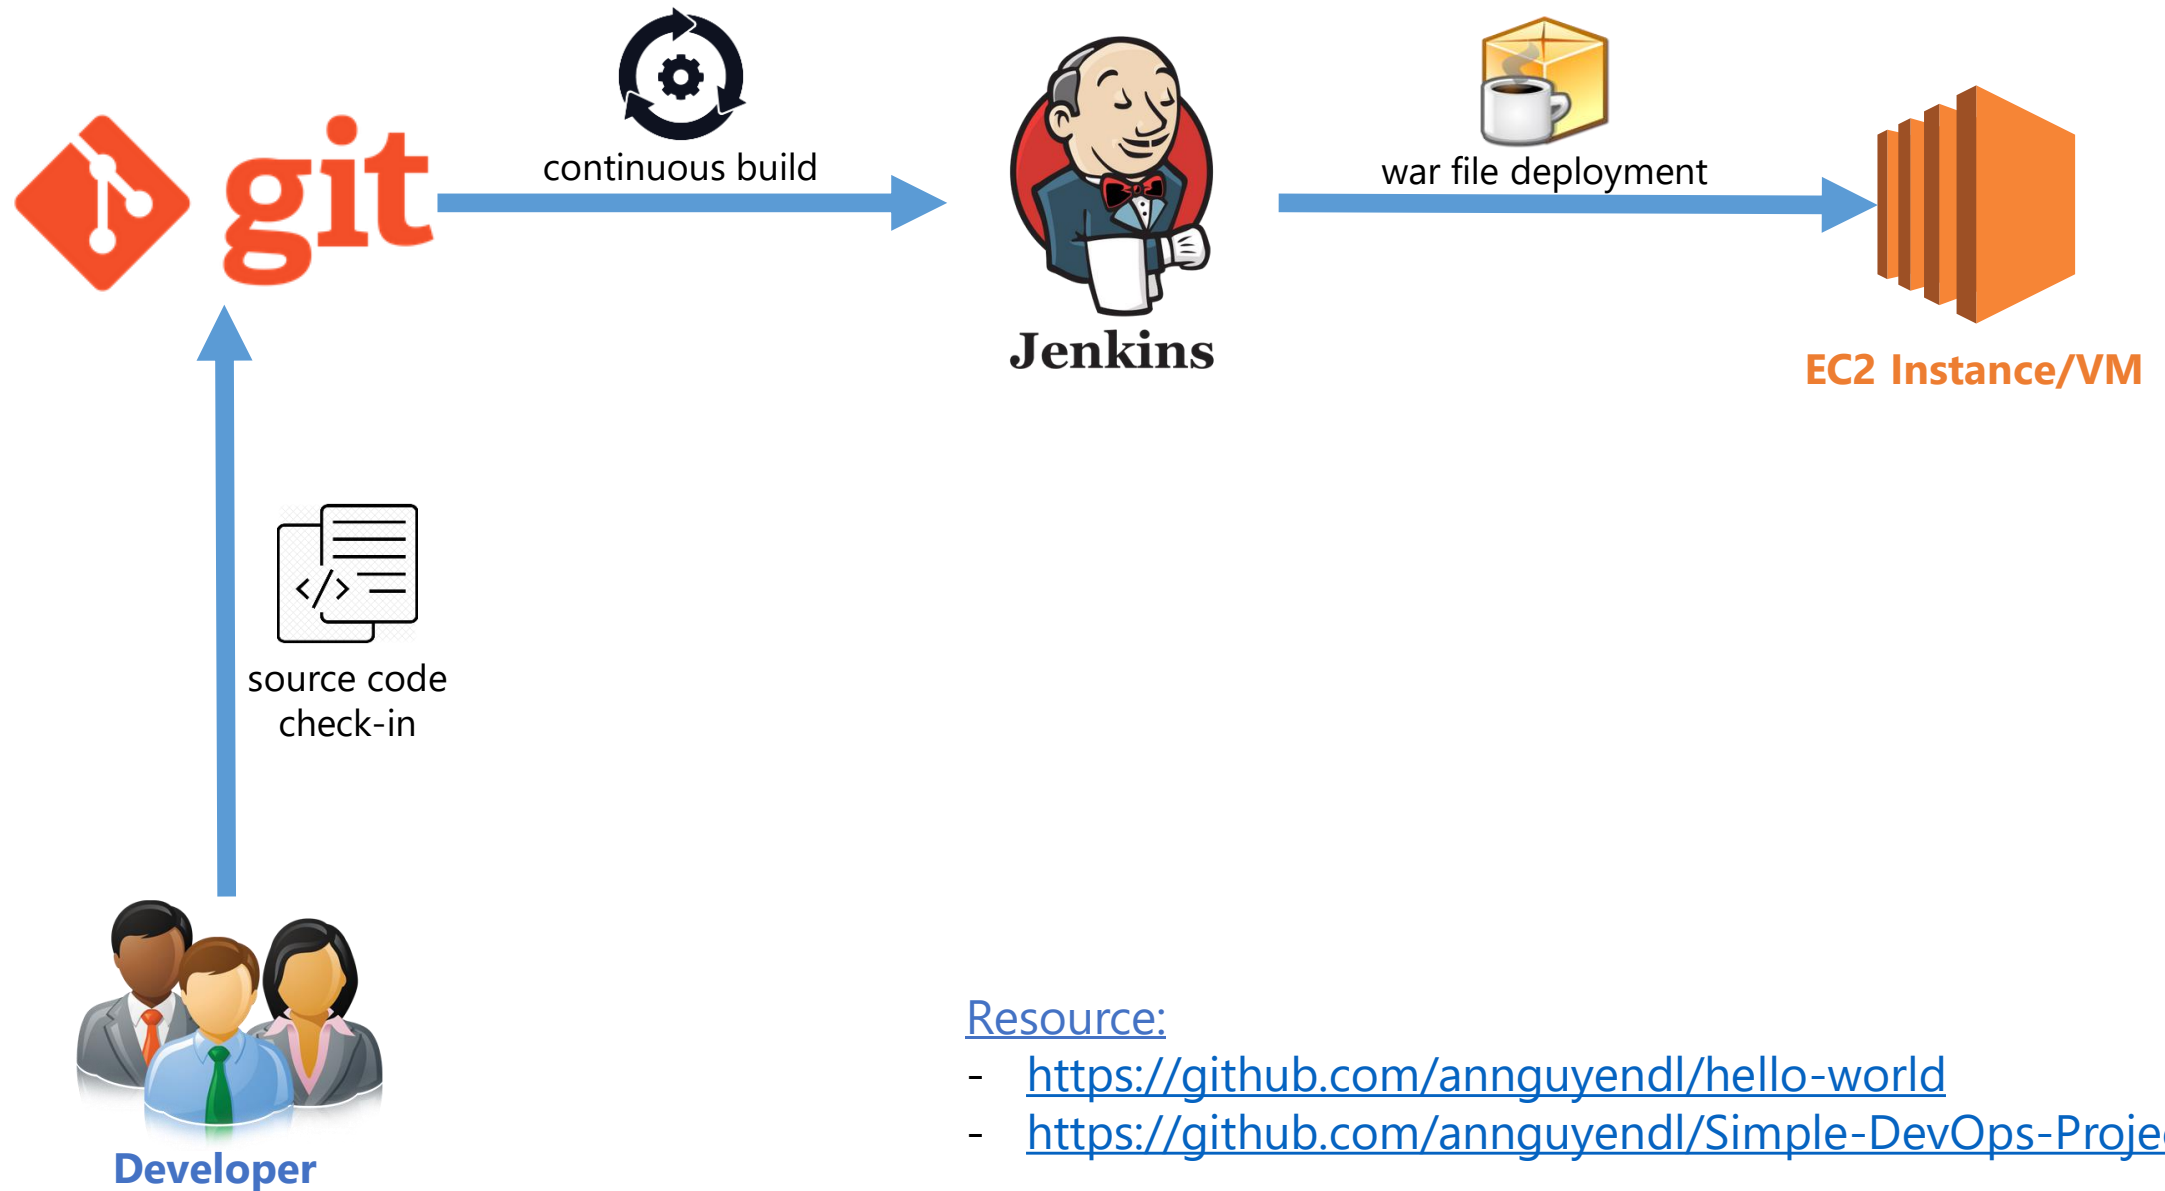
git

continuous build

Jenkins

war file deployment

EC2 Instance/VM

source code check-in

Developer

Resource:
- https://github.com/annguyendl/hello-world
- https://github.com/annguyendl/Simple-DevOps-Proje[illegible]